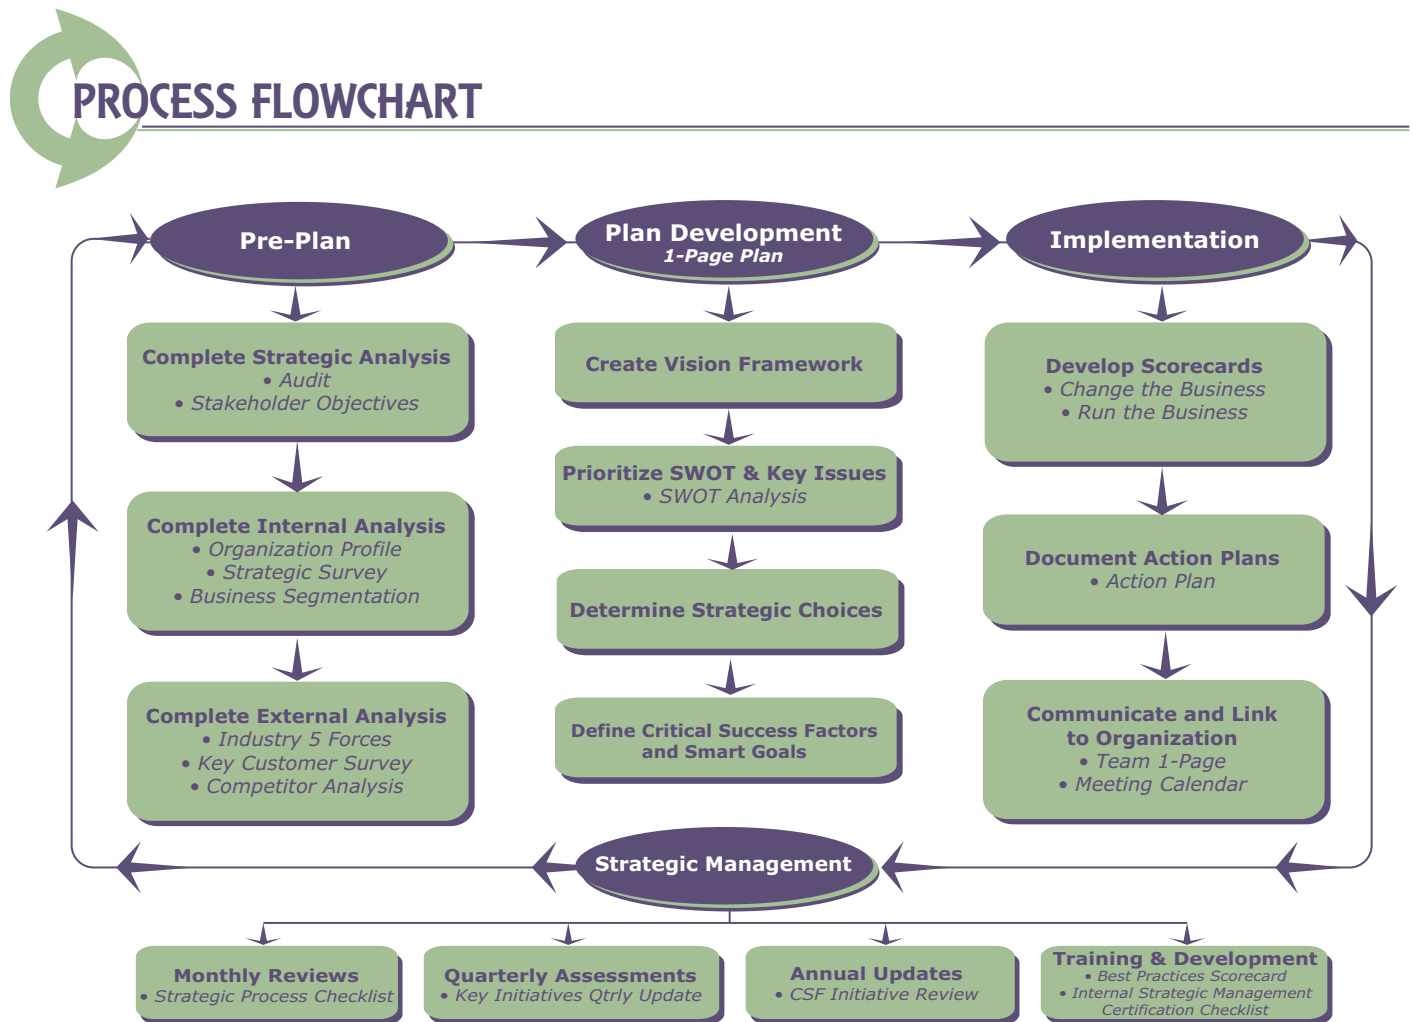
PROCESS FLOWCHART

Pre-Plan

Plan Development
1-Page Plan

Implementation

Complete Strategic Analysis
• Audit
• Stakeholder Objectives

Complete Internal Analysis
• Organization Profile
• Strategic Survey
• Business Segmentation

Complete External Analysis
• Industry 5 Forces
• Key Customer Survey
• Competitor Analysis

Create Vision Framework

Prioritize SWOT & Key Issues
• SWOT Analysis

Determine Strategic Choices

Define Critical Success Factors and Smart Goals

Develop Scorecards
• Change the Business
• Run the Business

Document Action Plans
• Action Plan

Communicate and Link to Organization
• Team 1-Page
• Meeting Calendar

Strategic Management

Monthly Reviews
• Strategic Process Checklist

Quarterly Assessments
• Key Initiatives Qtrly Update

Annual Updates
• CSF Initiative Review

Training & Development
• Best Practices Scorecard
• Internal Strategic Management Certification Checklist